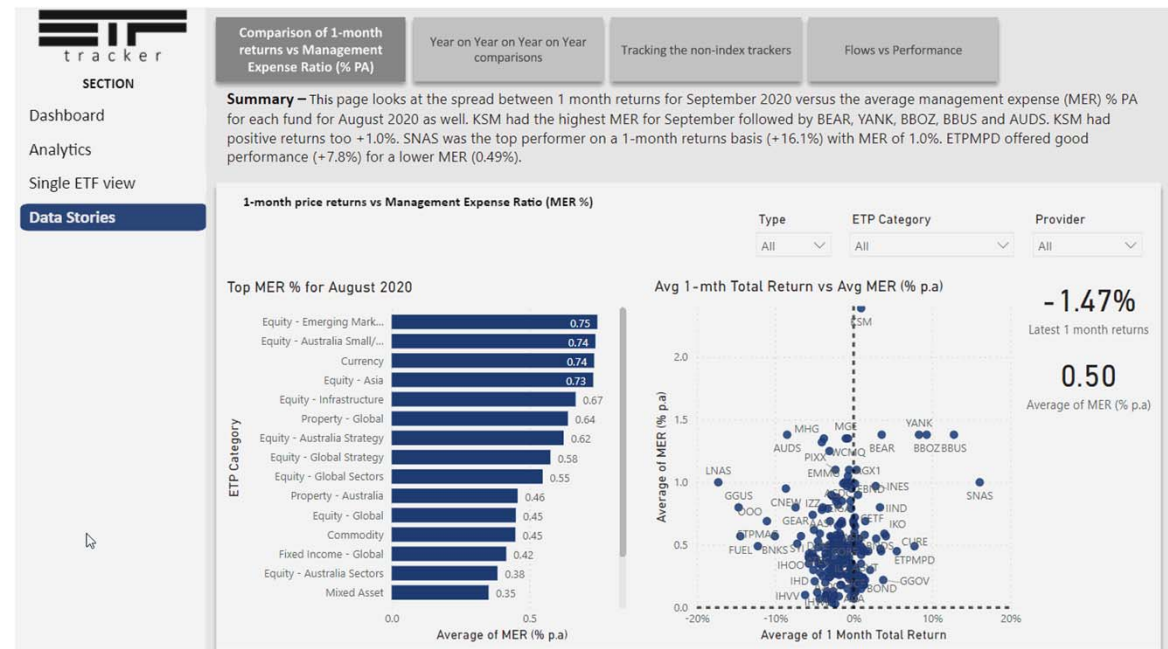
ETF tracker

SECTION

Dashboard

Analytics

Single ETF view

Data Stories

Comparison of 1-month returns vs Management Expense Ratio (% PA)

Year on Year on Year on Year comparisons

Tracking the non-index trackers

Flows vs Performance

**Summary –** This page looks at the spread between 1 month returns for September 2020 versus the average management expense (MER) % PA for each fund for August 2020 as well. KSM had the highest MER for September followed by BEAR, YANK, BBOZ, BBUS and AUDS. KSM had positive returns too +1.0%. SNAS was the top performer on a 1-month returns basis (+16.1%) with MER of 1.0%. ETPMPD offered good performance (+7.8%) for a lower MER (0.49%).

1-month price returns vs Management Expense Ratio (MER %)

Type
All

ETP Category
All

Provider
All

Top MER % for August 2020

| ETP Category | Average of MER (% p.a) |
|---|---|
| Equity - Emerging Mark... | 0.75 |
| Equity - Australia Small/... | 0.74 |
| Currency | 0.74 |
| Equity - Asia | 0.73 |
| Equity - Infrastructure | 0.67 |
| Property - Global | 0.64 |
| Equity - Australia Strategy | 0.62 |
| Equity - Global Strategy | 0.58 |
| Equity - Global Sectors | 0.55 |
| Property - Australia | 0.46 |
| Equity - Global | 0.45 |
| Commodity | 0.45 |
| Fixed Income - Global | 0.42 |
| Equity - Australia Sectors | 0.38 |
| Mixed Asset | 0.35 |

0.0 0.5

Average of MER (% p.a)

Avg 1-mth Total Return vs Avg MER (% p.a)

KSM, MHG, MGE, YANK, AUDS, BEAR, BBOZ, BBUS, PIXX, WCMQ, LNAS, EMMG, GX1, INES, SNAS, GGUS, CNEW, IZZ, IIND, OOO, GEAR, ETF, IKO, ETPMA, CURE, FUEL, BNKS, ETPMPD, IHOO, IHD, GGOV, BOND, IHVV

Average of MER (% p.a)

0.0 0.5 1.0 1.5 2.0

-20% -10% 0% 10% 20%

Average of 1 Month Total Return

-1.47%
Latest 1 month returns

0.50
Average of MER (% p.a)